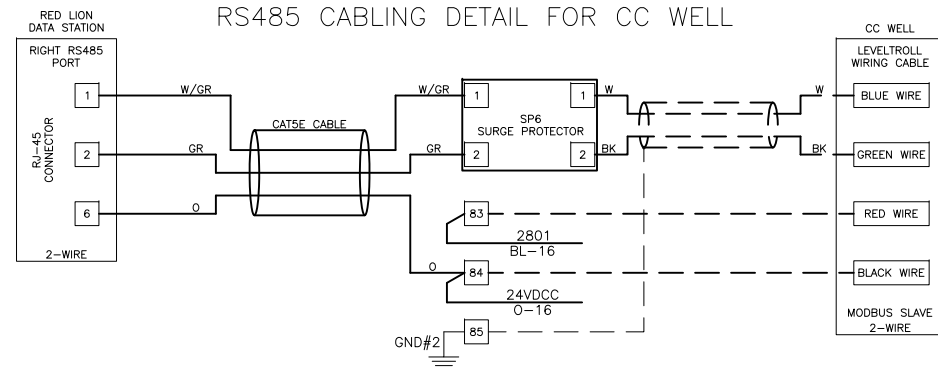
RS485 CABLING DETAIL FOR CC WELL

RED LION
DATA STATION

RIGHT RS485
PORT

RJ-45
CONNECTOR

1

2

6

2-WIRE

W/GR

GR

O

CAT5E CABLE

W/GR

GR

1

2

SP6
SURGE PROTECTOR

1

2

W

BK

83

2801
BL-16

O

84

24VDCC
O-16

GND#2

85

CC WELL

LEVELTROLL
WIRING CABLE

W

BLUE WIRE

BK

GREEN WIRE

RED WIRE

BLACK WIRE

MODBUS SLAVE
2-WIRE